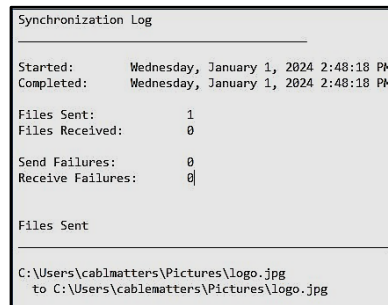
Synchronization Log

Started: Wednesday, January 1, 2024 2:48:18 PM
Completed: Wednesday, January 1, 2024 2:48:18 PM

Files Sent: 1
Files Received: 0

Send Failures: 0
Receive Failures: 0

Files Sent

C:\Users\cablmatters\Pictures\logo.jpg
to C:\Users\cablematters\Pictures\logo.jpg